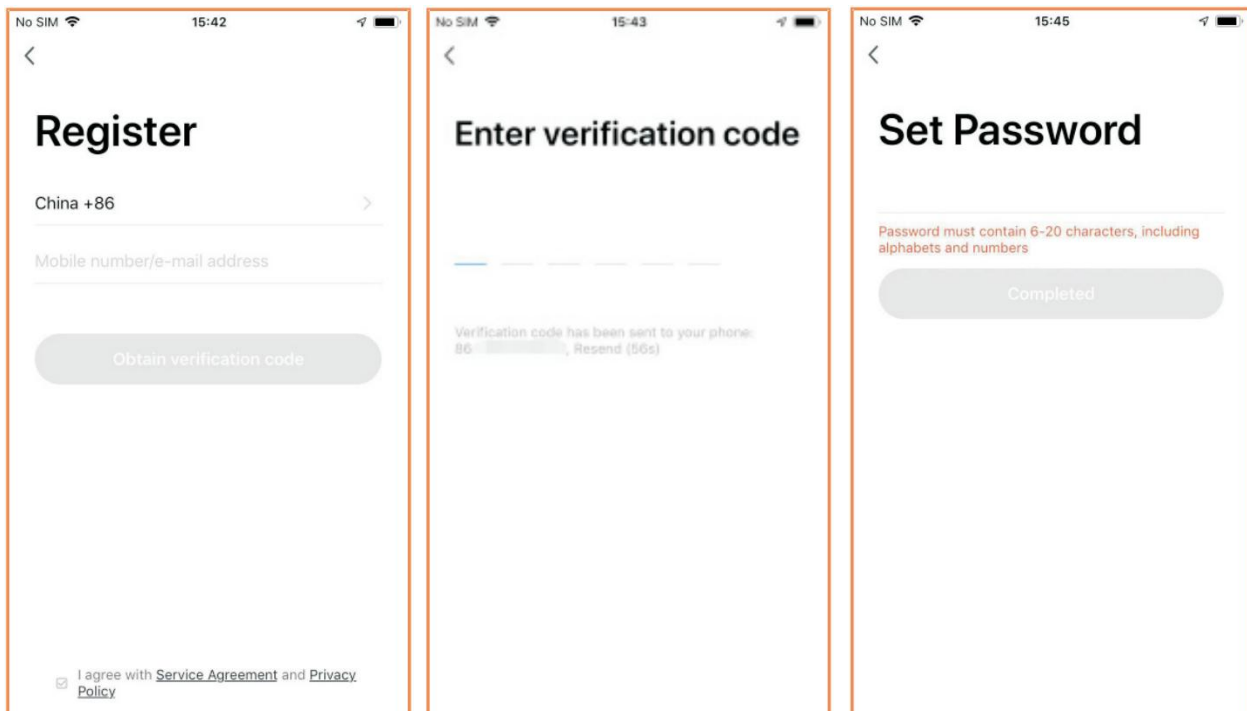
No SIM 15:42

<

Register

China +86 >

Mobile number/e-mail address

Obtain verification code

I agree with Service Agreement and Privacy Policy

No SIM 15:43

<

Enter verification code

Verification code has been sent to your phone: 86 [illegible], Resend (56s)

No SIM 15:45

<

Set Password

Password must contain 6-20 characters, including alphabets and numbers

Completed